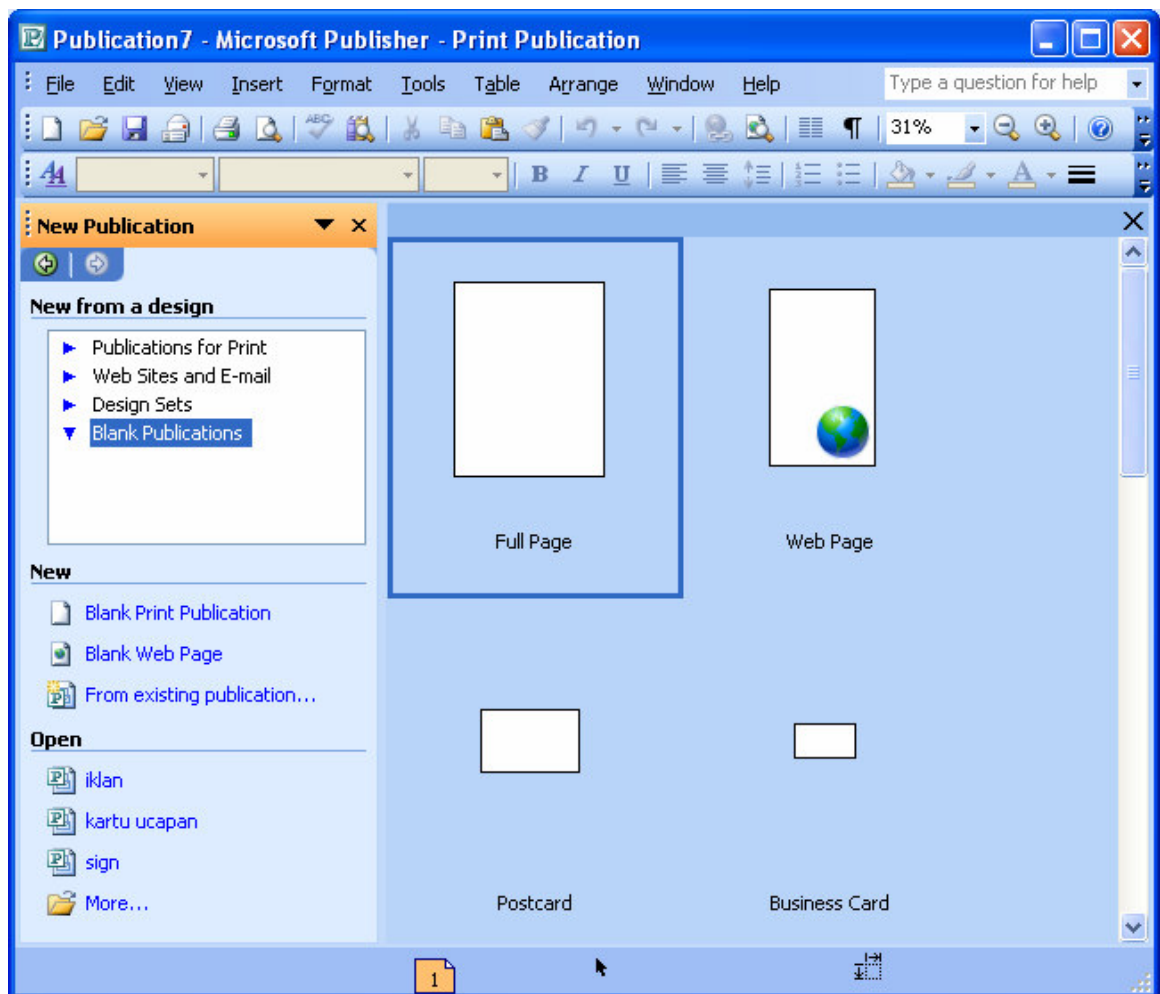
Publication7 - Microsoft Publisher - Print Publication

File Edit View Insert Format Tools Table Arrange Window Help

Type a question for help

31%

New Publication

New from a design

Publications for Print
Web Sites and E-mail
Design Sets
Blank Publications

New

Blank Print Publication
Blank Web Page
From existing publication...

Open

iklan
kartu ucapan
sign
More...

Full Page

Web Page

Postcard

Business Card

1